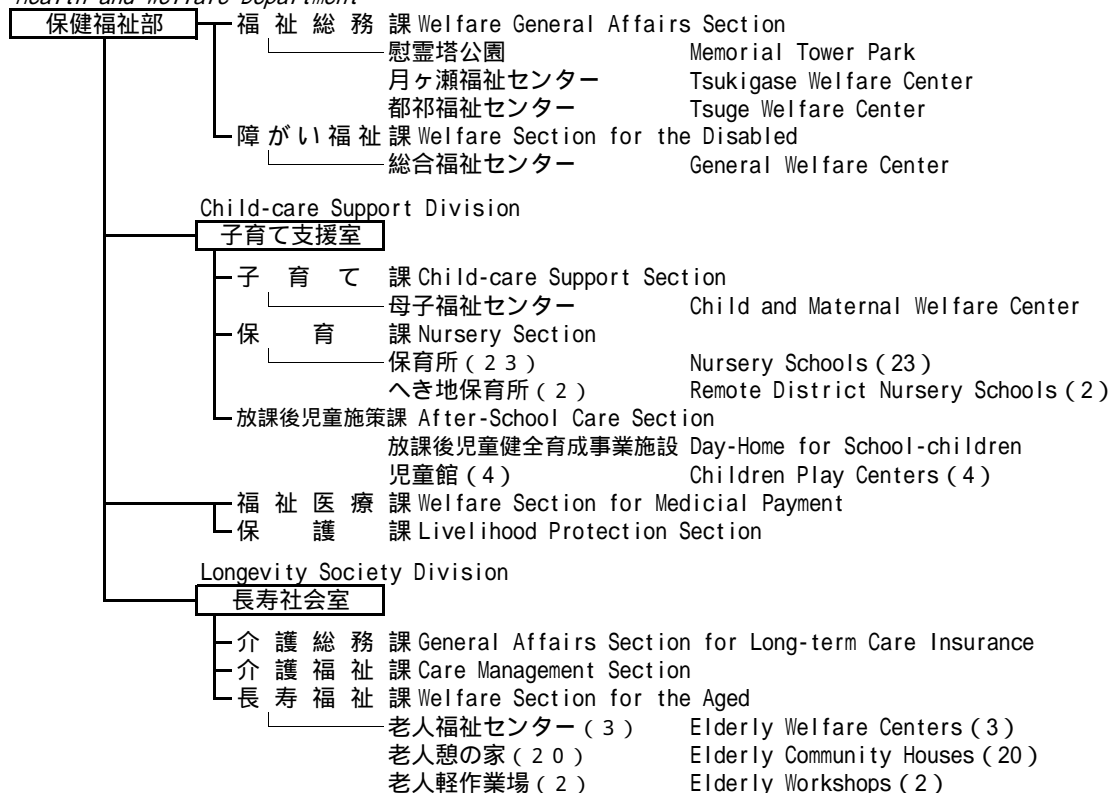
Health and Welfare Department
保健福祉部

福祉総務課 Welfare General Affairs Section
慰霊塔公園 Memorial Tower Park
月ヶ瀬福祉センター Tsukigase Welfare Center
都祁福祉センター Tsuge Welfare Center
障がい福祉課 Welfare Section for the Disabled
総合福祉センター General Welfare Center

Child-care Support Division
子育て支援室
子育て課 Child-care Support Section
母子福祉センター Child and Maternal Welfare Center
保育課 Nursery Section
保育所（23） Nursery Schools（23）
へき地保育所（2） Remote District Nursery Schools（2）
放課後児童施策課 After-School Care Section
放課後児童健全育成事業施設 Day-Home for School-children
児童館（4） Children Play Centers（4）
福祉医療課 Welfare Section for Medical Payment
保護課 Livelihood Protection Section

Longevity Society Division
長寿社会室
介護総務課 General Affairs Section for Long-term Care Insurance
介護福祉課 Care Management Section
長寿福祉課 Welfare Section for the Aged
老人福祉センター（3） Elderly Welfare Centers（3）
老人憩の家（20） Elderly Community Houses（20）
老人軽作業場（2） Elderly Workshops（2）